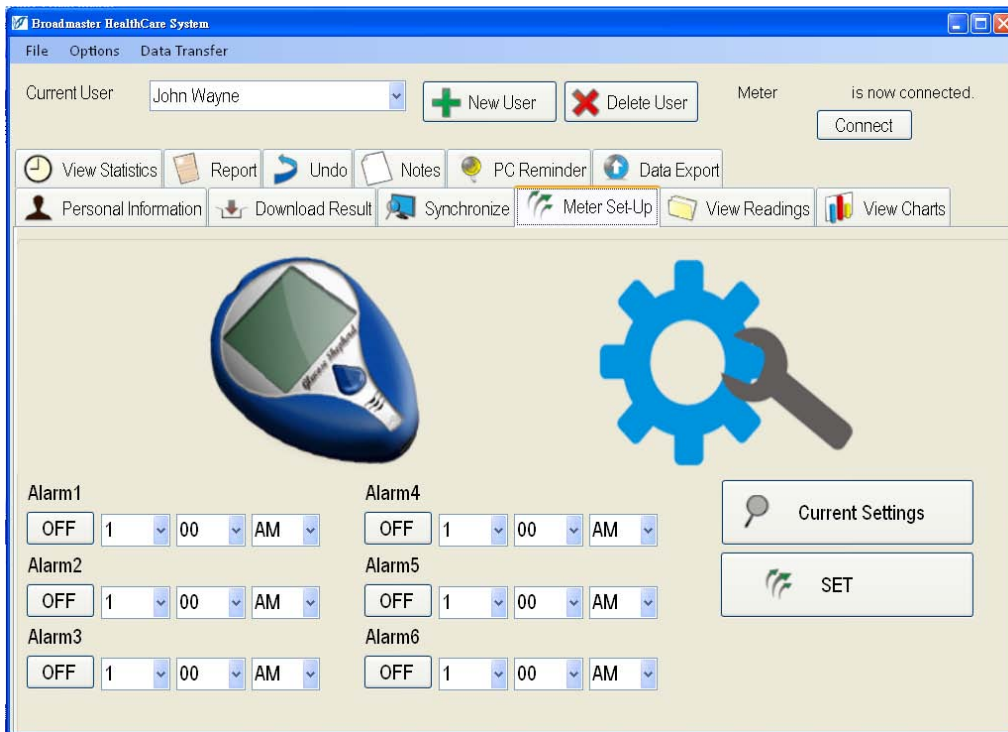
Broadmaster HealthCare System

File Options Data Transfer

Current User John Wayne New User Delete User Meter is now connected. Connect

View Statistics Report Undo Notes PC Reminder Data Export
Personal Information Download Result Synchronize Meter Set-Up View Readings View Charts

Glucose Meghsoul

Alarm1
OFF 1 00 AM
Alarm2
OFF 1 00 AM
Alarm3
OFF 1 00 AM

Alarm4
OFF 1 00 AM
Alarm5
OFF 1 00 AM
Alarm6
OFF 1 00 AM

Current Settings
SET